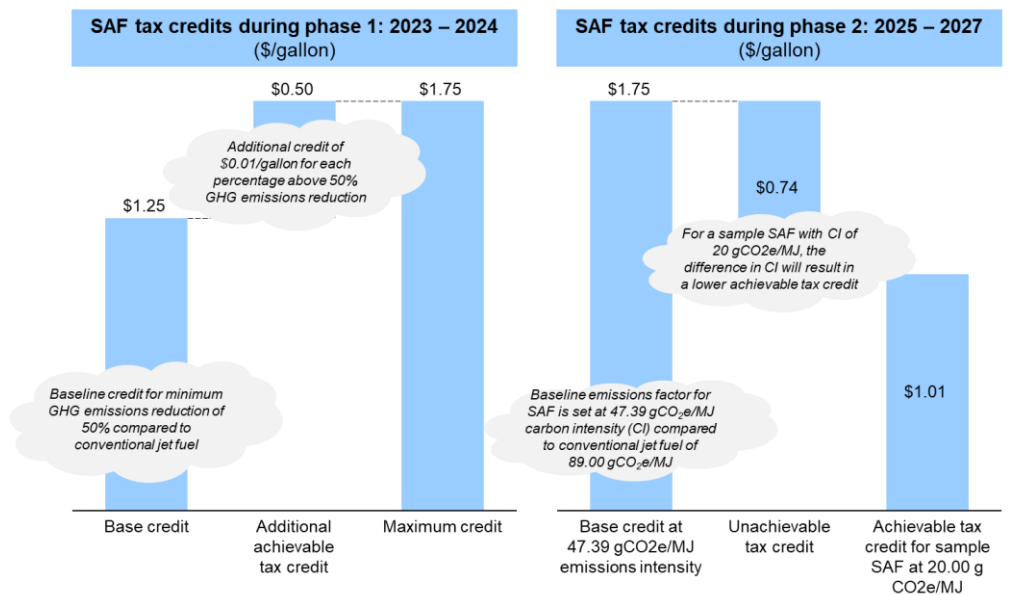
SAF tax credits during phase 1: 2023 – 2024
($/gallon)

$0.50

$1.75

Additional credit of $0.01/gallon for each percentage above 50% GHG emissions reduction

$1.25

Baseline credit for minimum GHG emissions reduction of 50% compared to conventional jet fuel

Base credit

Additional achievable tax credit

Maximum credit

SAF tax credits during phase 2: 2025 – 2027
($/gallon)

$1.75

$0.74

For a sample SAF with CI of 20 gCO2e/MJ, the difference in CI will result in a lower achievable tax credit

Baseline emissions factor for SAF is set at 47.39 gCO$_2$e/MJ carbon intensity (CI) compared to conventional jet fuel of 89.00 gCO$_2$e/MJ

$1.01

Base credit at 47.39 gCO2e/MJ emissions intensity

Unachievable tax credit

Achievable tax credit for sample SAF at 20.00 g CO2e/MJ